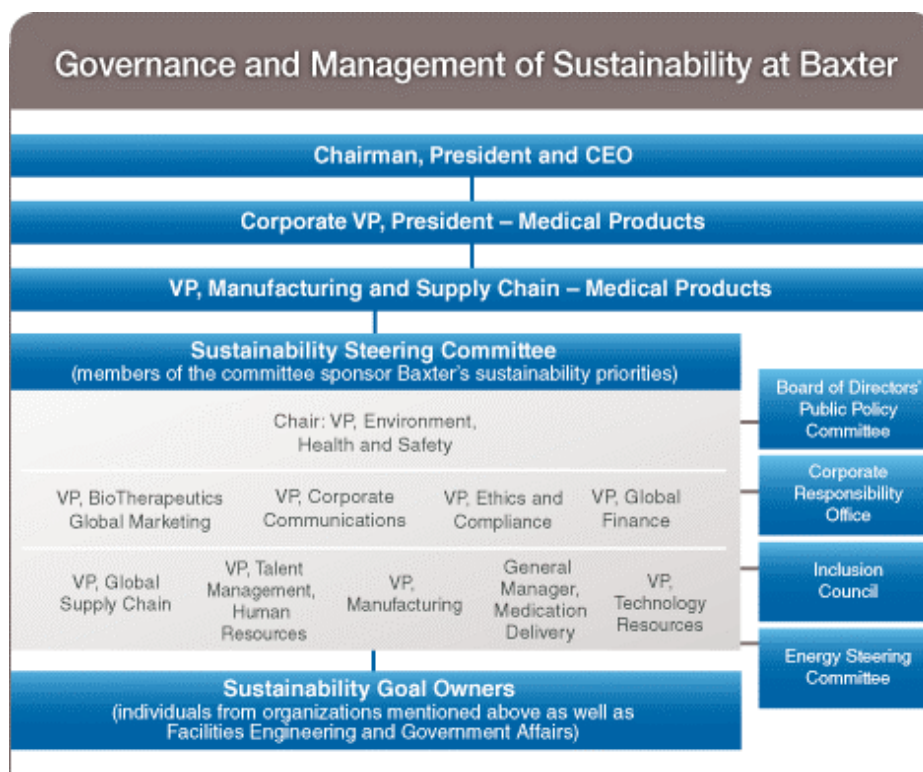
Governance and Management of Sustainability at Baxter

Chairman, President and CEO

Corporate VP, President – Medical Products

VP, Manufacturing and Supply Chain – Medical Products

Sustainability Steering Committee
(members of the committee sponsor Baxter's sustainability priorities)

Chair: VP, Environment, Health and Safety

VP, BioTherapeutics Global Marketing

VP, Corporate Communications

VP, Ethics and Compliance

VP, Global Finance

VP, Global Supply Chain

VP, Talent Management, Human Resources

VP, Manufacturing

General Manager, Medication Delivery

VP, Technology Resources

Sustainability Goal Owners
(individuals from organizations mentioned above as well as Facilities Engineering and Government Affairs)

Board of Directors' Public Policy Committee

Corporate Responsibility Office

Inclusion Council

Energy Steering Committee